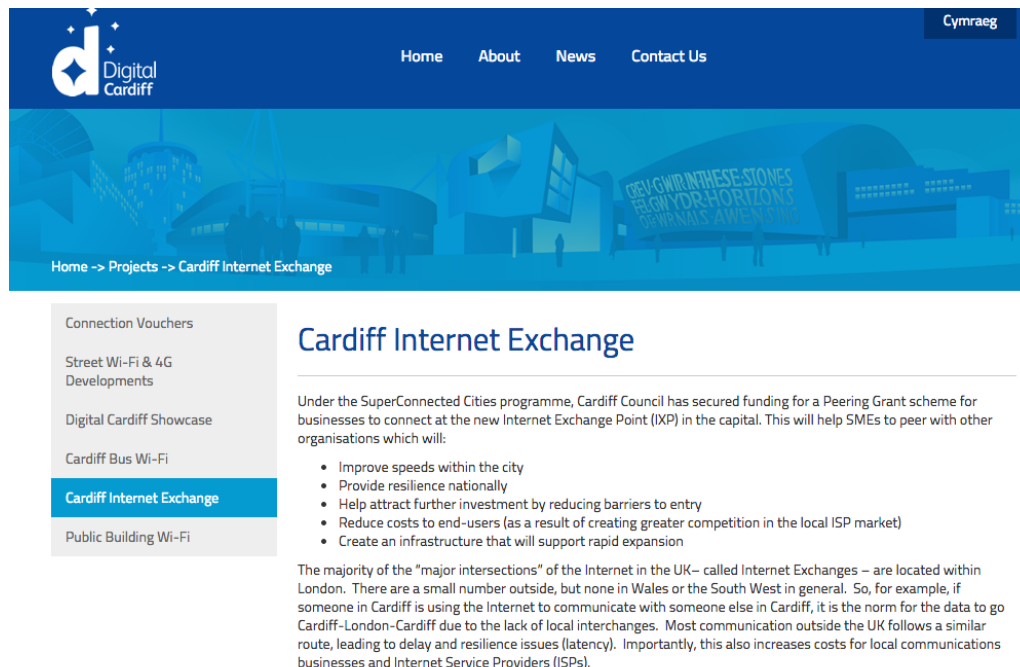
Digital Cardiff

Cymraeg

Home About News Contact Us

CREU GWIR FEL GWYDR O FFWRNAIS AWEN
IN THESE STONES HORIZONS SING

Home -> Projects -> Cardiff Internet Exchange

Connection Vouchers

Street Wi-Fi & 4G Developments

Digital Cardiff Showcase

Cardiff Bus Wi-Fi

Cardiff Internet Exchange

Public Building Wi-Fi

Cardiff Internet Exchange

Under the SuperConnected Cities programme, Cardiff Council has secured funding for a Peering Grant scheme for businesses to connect at the new Internet Exchange Point (IXP) in the capital. This will help SMEs to peer with other organisations which will:

- Improve speeds within the city
- Provide resilience nationally
- Help attract further investment by reducing barriers to entry
- Reduce costs to end-users (as a result of creating greater competition in the local ISP market)
- Create an infrastructure that will support rapid expansion

The majority of the "major intersections" of the Internet in the UK– called Internet Exchanges – are located within London. There are a small number outside, but none in Wales or the South West in general. So, for example, if someone in Cardiff is using the Internet to communicate with someone else in Cardiff, it is the norm for the data to go Cardiff-London-Cardiff due to the lack of local interchanges. Most communication outside the UK follows a similar route, leading to delay and resilience issues (latency). Importantly, this also increases costs for local communications businesses and Internet Service Providers (ISPs).